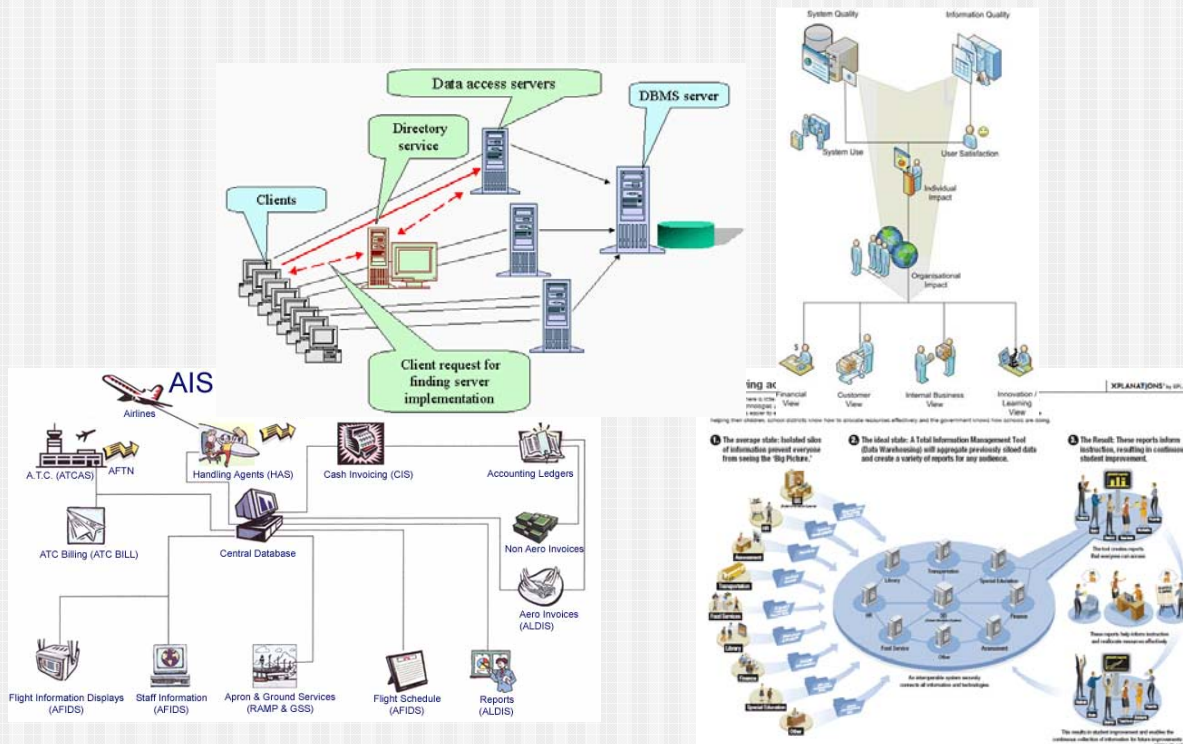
Data access servers

DBMS server

Directory service

Clients

Client request for finding server implementation

System Quality

Information Quality

System Use

User Satisfaction

Individual Impact

Organisational Impact

Financial View

Customer View

Internal Business View

Innovation / Learning View

AIS

Airlines

A.T.C. (ATCAS)

AFTN

Handling Agents (HAS)

Cash Invoicing (CIS)

Accounting Ledgers

ATC Billing (ATC BILL)

Central Database

Non Aero Invoices

Aero Invoices (ALDIS)

Flight Information Displays (AFIDS)

Staff Information (AFIDS)

Apron & Ground Services (RAMP & GSS)

Flight Schedule (AFIDS)

Reports (ALDIS)

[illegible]ing a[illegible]

XPLANATIONS

1. The average state: Isolated silos of information prevent everyone from seeing the 'Big Picture.'

2. The ideal state: A Total Information Management Tool (Data Warehousing) will aggregate previously siloed data and create a variety of reports for any audience.

3. The Result: These reports inform instruction, resulting in continued student improvement.

Library

Transportation

Special Education

Finance

Food Service

Assessment

Other

Food Services

An interoperable system securely connects all information and technologies

These reports help inform instruction and reallocate resources effectively

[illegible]